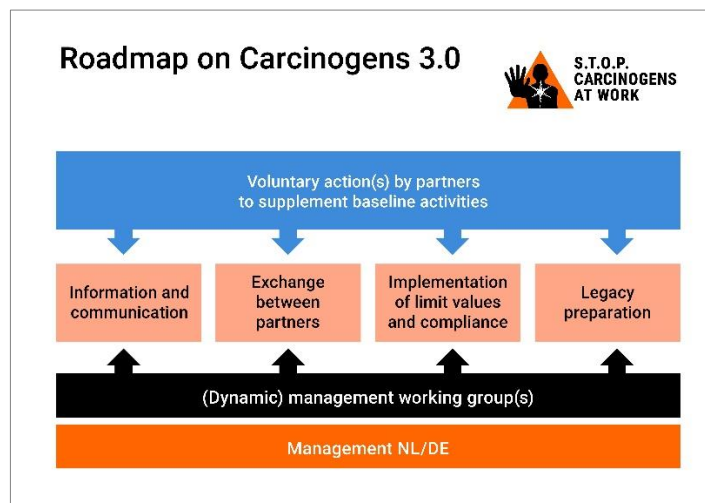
Roadmap on Carcinogens 3.0

S.T.O.P. CARCINOGENS AT WORK

Voluntary action(s) by partners to supplement baseline activities

Information and communication

Exchange between partners

Implementation of limit values and compliance

Legacy preparation

(Dynamic) management working group(s)

Management NL/DE